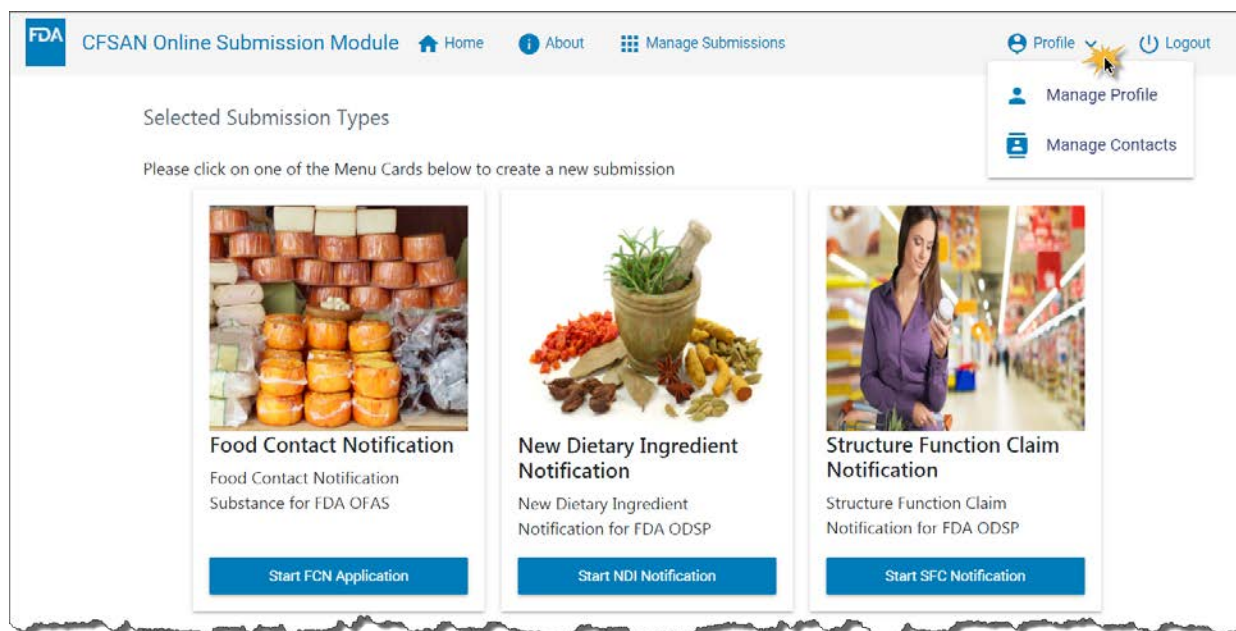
FDA CFSAN Online Submission Module Home About Manage Submissions Profile Logout

Manage Profile

Manage Contacts

Selected Submission Types

Please click on one of the Menu Cards below to create a new submission

Food Contact Notification
Food Contact Notification Substance for FDA OFAS
Start FCN Application

New Dietary Ingredient Notification
New Dietary Ingredient Notification for FDA ODSP
Start NDI Notification

Structure Function Claim Notification
Structure Function Claim Notification for FDA ODSP
Start SFC Notification